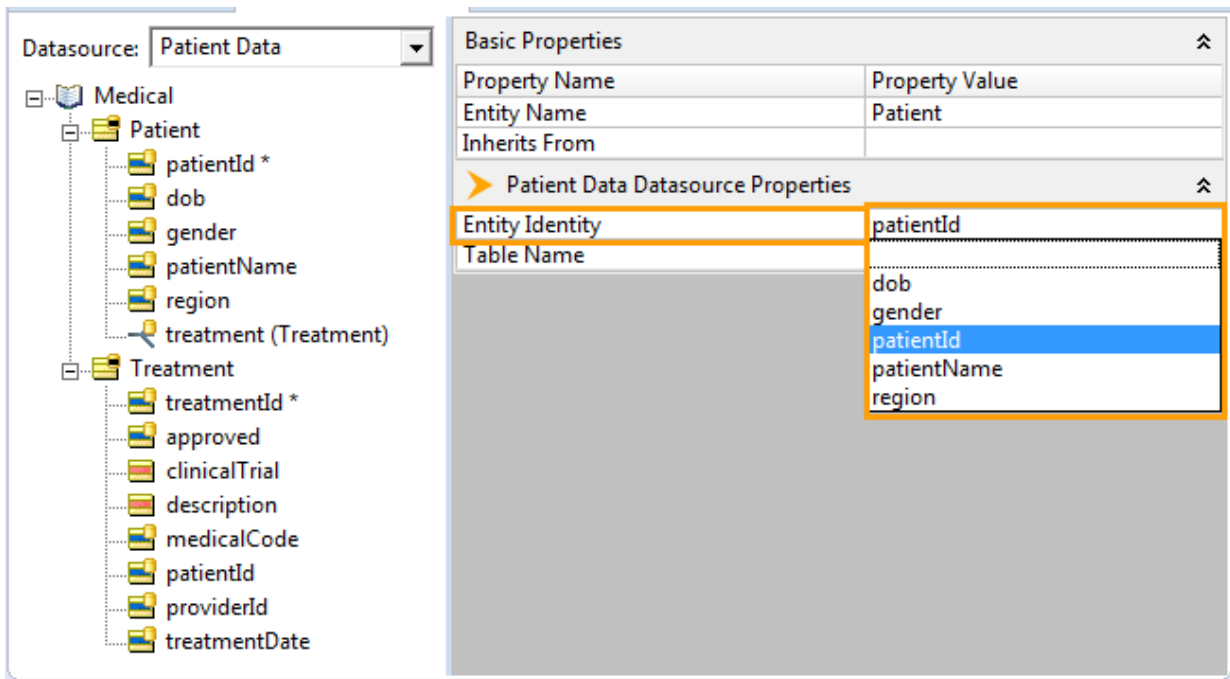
Datasource: Patient Data

Medical
Patient
patientId *
dob
gender
patientName
region
treatment (Treatment)
Treatment
treatmentId *
approved
clinicalTrial
description
medicalCode
patientId
providerId
treatmentDate

Basic Properties

| Property Name | Property Value |
|---|---|
| Entity Name | Patient |
| Inherits From | |

Patient Data Datasource Properties

| | |
|---|---|
| Entity Identity | patientId |
| Table Name | |

dob
gender
patientId
patientName
region